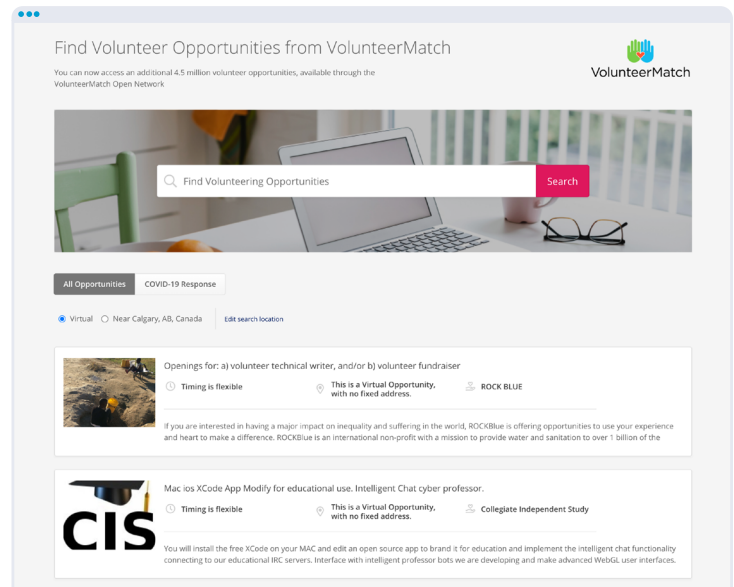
Find Volunteer Opportunities from VolunteerMatch

You can now access an additional 4.5 million volunteer opportunities, available through the VolunteerMatch Open Network

VolunteerMatch

Find Volunteering Opportunities

Search

All Opportunities

COVID-19 Response

Virtual

Near Calgary, AB, Canada

Edit search location

Openings for: a) volunteer technical writer, and/or b) volunteer fundraiser

Timing is flexible

This is a Virtual Opportunity, with no fixed address.

ROCK BLUE

If you are interested in having a major impact on inequality and suffering in the world, ROCKBlue is offering opportunities to use your experience and heart to make a difference. ROCKBlue is an international non-profit with a mission to provide water and sanitation to over 1 billion of the

CIS

Mac ios XCode App Modify for educational use. Intelligent Chat cyber professor.

Timing is flexible

This is a Virtual Opportunity, with no fixed address.

Collegiate Independent Study

You will install the free XCode on your MAC and edit an open source app to brand it for education and implement the intelligent chat functionality connecting to our educational IRC servers. Interface with intelligent professor bots we are developing and make advanced WebGL user interfaces.